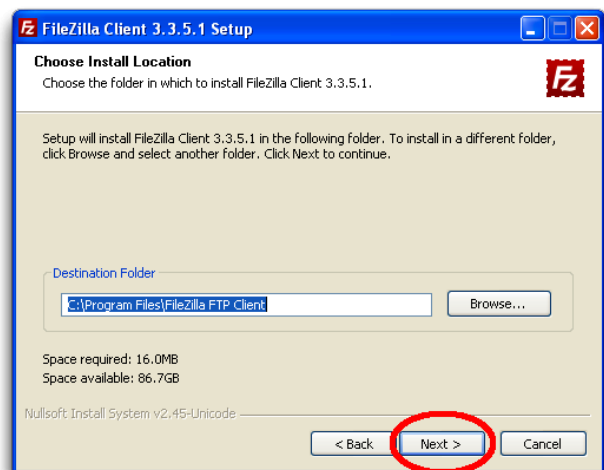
FileZilla Client 3.3.5.1 Setup

Choose Install Location

Choose the folder in which to install FileZilla Client 3.3.5.1.

Fz

Setup will install FileZilla Client 3.3.5.1 in the following folder. To install in a different folder, click Browse and select another folder. Click Next to continue.

Destination Folder

C:\Program Files\FileZilla FTP Client

Browse...

Space required: 16.0MB

Space available: 86.7GB

Nullsoft Install System v2.45-Unicode

< Back

Next >

Cancel